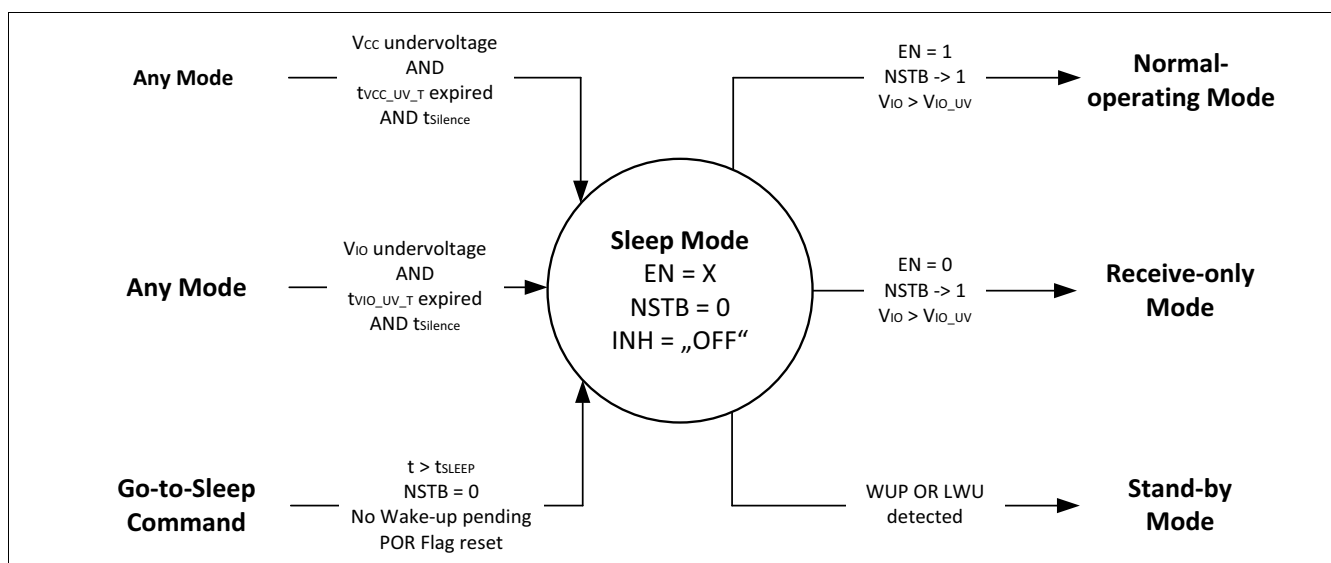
Any Mode

$V_{CC}$ undervoltage
AND
$t_{VCC\_UV\_T}$ expired
AND $t_{Silence}$

Any Mode

$V_{IO}$ undervoltage
AND
$t_{VIO\_UV\_T}$ expired
AND $t_{Silence}$

Go-to-Sleep Command

$t > t_{SLEEP}$
NSTB = 0
No Wake-up pending
POR Flag reset

Sleep Mode
EN = X
NSTB = 0
INH = „OFF“

EN = 1
NSTB -> 1
$V_{IO} > V_{IO\_UV}$

Normal-operating Mode

EN = 0
NSTB -> 1
$V_{IO} > V_{IO\_UV}$

Receive-only Mode

WUP OR LWU detected

Stand-by Mode